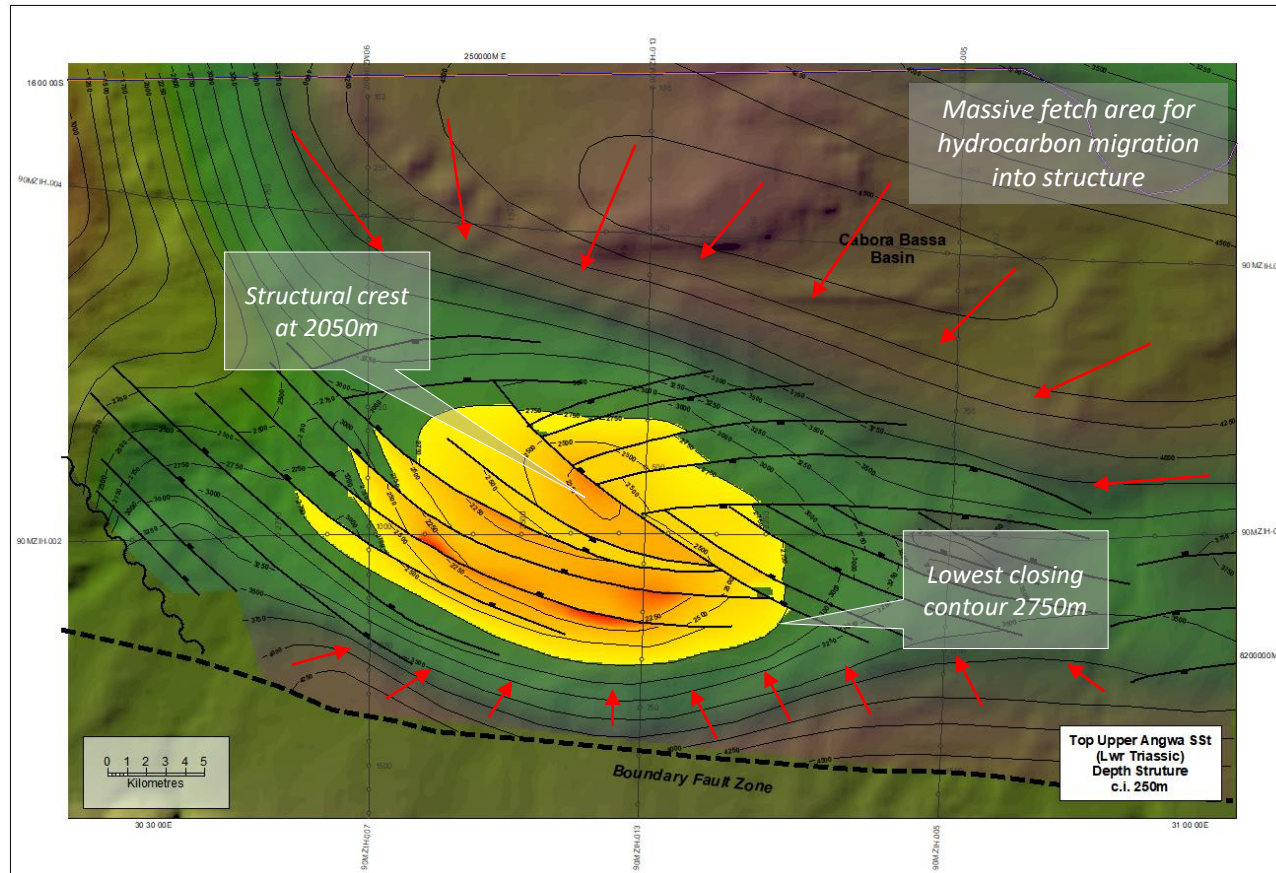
250000M E

16 00 00S

90MZIH-004

90MZIH-002

Massive fetch area for hydrocarbon migration into structure

Cabora Bassa Basin

Structural crest at 2050m

Lowest closing contour 2750m

8200000M

0 1 2 3 4 5
Kilometres

Boundary Fault Zone

Top Upper Angwa SSt (Lwr Triassic) Depth Struture c.i. 250m

30 30 00E

90MZIH-017

90MZIH-013

90MZIH-005

31 00 00E